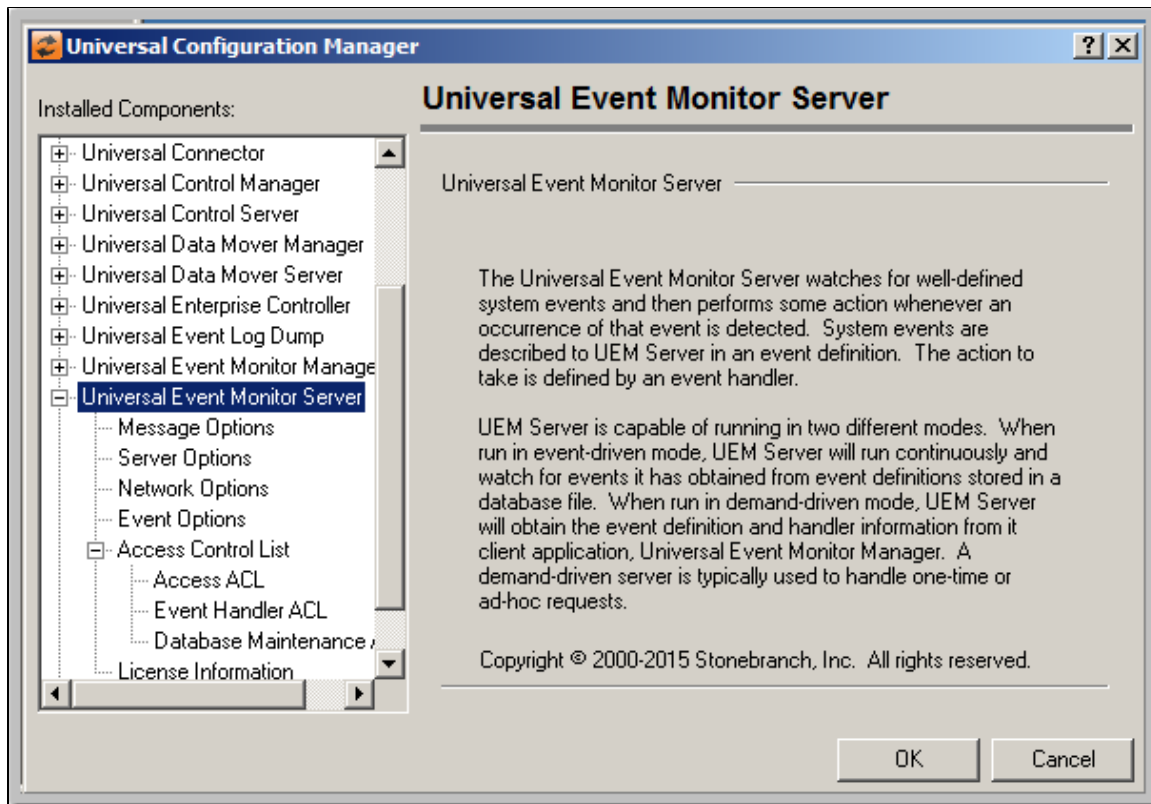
Universal Configuration Manager

?

Installed Components:

Universal Connector
Universal Control Manager
Universal Control Server
Universal Data Mover Manager
Universal Data Mover Server
Universal Enterprise Controller
Universal Event Log Dump
Universal Event Monitor Manage
Universal Event Monitor Server
Message Options
Server Options
Network Options
Event Options
Access Control List
Access ACL
Event Handler ACL
Database Maintenance
License Information

Universal Event Monitor Server

Universal Event Monitor Server

The Universal Event Monitor Server watches for well-defined system events and then performs some action whenever an occurrence of that event is detected. System events are described to UEM Server in an event definition. The action to take is defined by an event handler.

UEM Server is capable of running in two different modes. When run in event-driven mode, UEM Server will run continuously and watch for events it has obtained from event definitions stored in a database file. When run in demand-driven mode, UEM Server will obtain the event definition and handler information from it client application, Universal Event Monitor Manager. A demand-driven server is typically used to handle one-time or ad-hoc requests.

Copyright © 2000-2015 Stonebranch, Inc. All rights reserved.

OK

Cancel